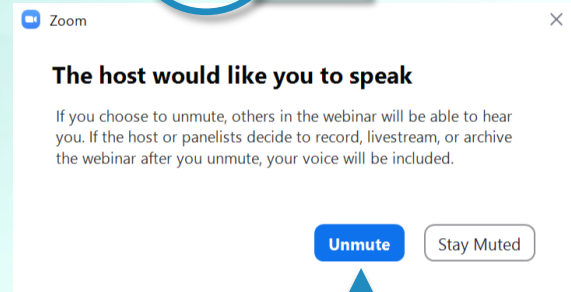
Zoom

×

The host would like you to speak

If you choose to unmute, others in the webinar will be able to hear you. If the host or panelists decide to record, livestream, or archive the webinar after you unmute, your voice will be included.

Unmute

Stay Muted